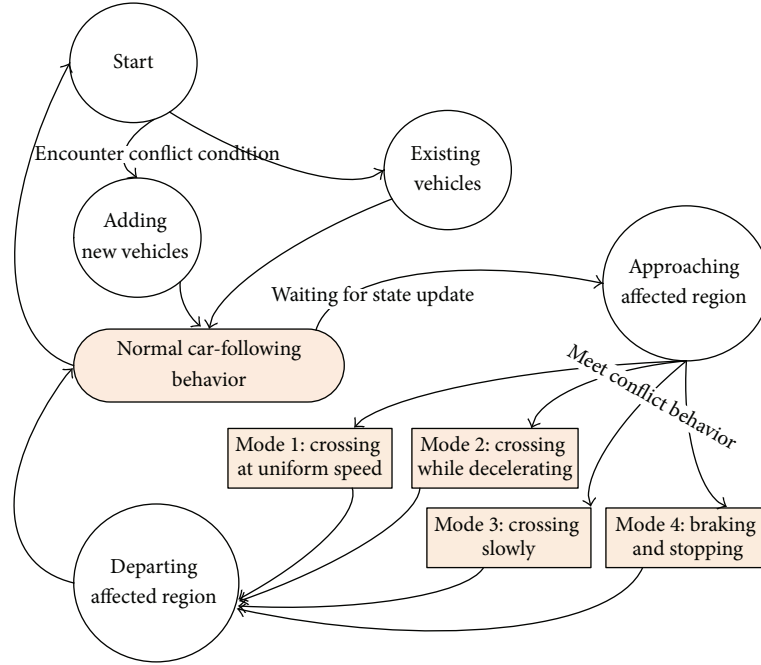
Start

Encounter conflict condition

Existing vehicles

Adding new vehicles

Waiting for state update

Approaching affected region

Normal car-following behavior

Meet conflict behavior

Mode 1: crossing at uniform speed

Mode 2: crossing while decelerating

Mode 3: crossing slowly

Mode 4: braking and stopping

Departing affected region